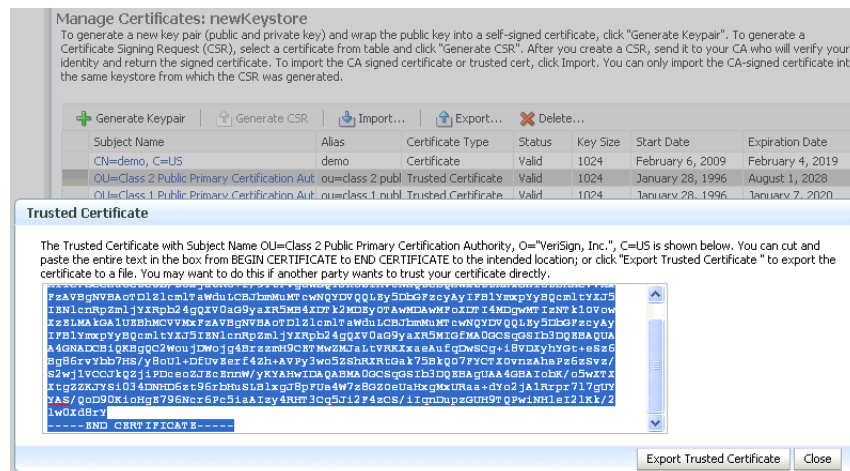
Manage Certificates: newKeystore

To generate a new key pair (public and private key) and wrap the public key into a self-signed certificate, click "Generate Keypair". To generate a Certificate Signing Request (CSR), select a certificate from table and click "Generate CSR". After you create a CSR, send it to your CA who will verify your identity and return the signed certificate. To import the CA signed certificate or trusted cert, click Import. You can only import the CA-signed certificate int the same keystore from which the CSR was generated.

Generate Keypair | Generate CSR | Import... | Export... | Delete...

| Subject Name | Alias | Certificate Type | Status | Key Size | Start Date | Expiration Date |
|---|---|---|---|---|---|---|
| CN=demo, C=US | demo | Certificate | Valid | 1024 | February 6, 2009 | February 4, 2019 |
| OU=Class 2 Public Primary Certification Aut | ou=class 2 publ | Trusted Certificate | Valid | 1024 | January 28, 1996 | August 1, 2028 |
| OU=Class 1 Public Primary Certification Aut | ou=class 1 publ | Trusted Certificate | Valid | 1024 | January 28, 1996 | January 7, 2020 |

Trusted Certificate

The Trusted Certificate with Subject Name OU=Class 2 Public Primary Certification Authority, O="VeriSign, Inc.", C=US is shown below. You can cut and paste the entire text in the box from BEGIN CERTIFICATE to END CERTIFICATE to the intended location; or click "Export Trusted Certificate " to export the certificate to a file. You may want to do this if another party wants to trust your certificate directly.

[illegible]
FzAVBgNVBAoTDlZlcmlTaWduLCBJbmMuMTcwNQYDVQQLEy5DbGFzcyAyIFB1YmxpYyBQcmltYXJ5
IENlcnRpZmljYXRpb24gQXV0aG9yaXR5MB4XDTk2MDEyOTAwMDAwMFoXDTI4MDgwMTIzNTk1OVow
XzELMAkGA1UEBhMCVVMxFzAVBgNVBAoTDlZlcmlTaWduLCBJbmMuMTcwNQYDVQQLEy5DbGFzcyAy
IFB1YmxpYyBQcmltYXJ5IENlcnRpZmljYXRpb24gQXV0aG9yaXR5MIGfMA0GCSqGSIb3DQEBAQUA
A4GNADCBiQKBgQC2WoujDWojg4BrzzmH9CETMwZMJaLtVRKXxaeAufqDwSCg+i8VDXyhYGt+eSz6
Bg86rvYbb7HS/y8oUl+DfUvEerf4Zh+AVPy3wo5ZShRXRtGak75BkQO7FYCTXOvnzAhaPz6zSvz/
S2wj1VCCJkQZjiPDceoZJEcEnnW/yKYAHwIDAQABMA0GCSqGSIb3DQEBAgUAA4GBAIobK/o5wXTX
XtgZZKJYSi034DNHD6zt96rbHuSLBlxgJ8pFUs4W7z8GZOeUaHxgMxURaa+dYo2jA1Rrpr717gUY
YAS/QoD90KioHgE796Ncr6Pc5iaAIzy4RHT3Cq5Ji2F4zCS/iIqnDupzGUH9TQPwiNHleI2lKk/2
lw0Xd8rY
-----END CERTIFICATE-----

Export Trusted Certificate | Close